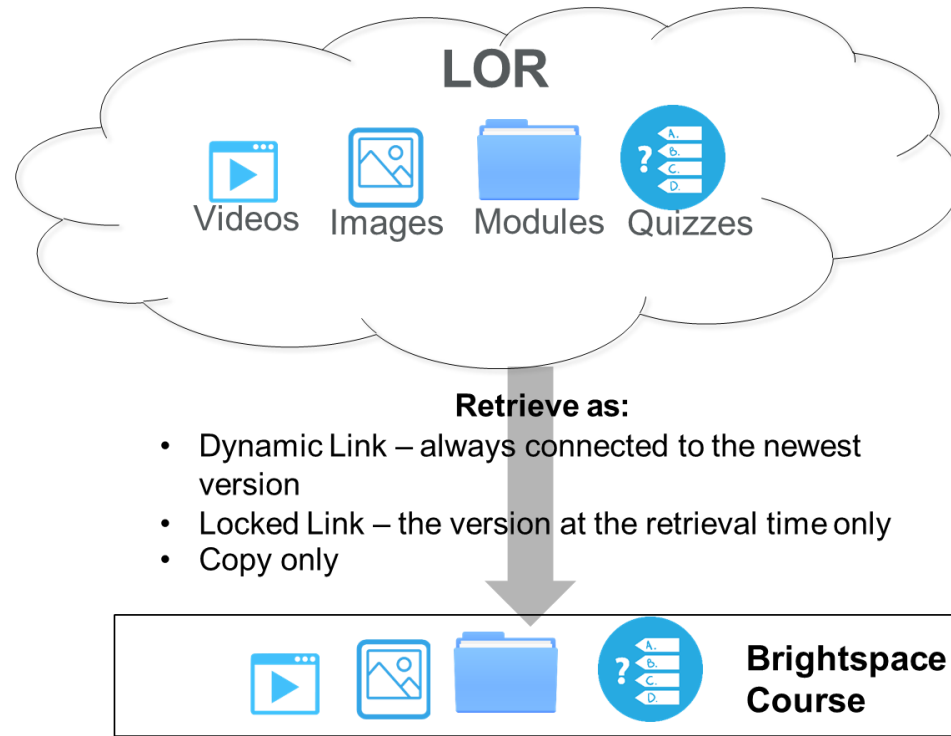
LOR

A.
B.
C.
D.

Videos Images Modules Quizzes

Retrieve as:

- Dynamic Link – always connected to the newest version
- Locked Link – the version at the retrieval time only
- Copy only

A.
B.
C.
D.

Brightspace Course